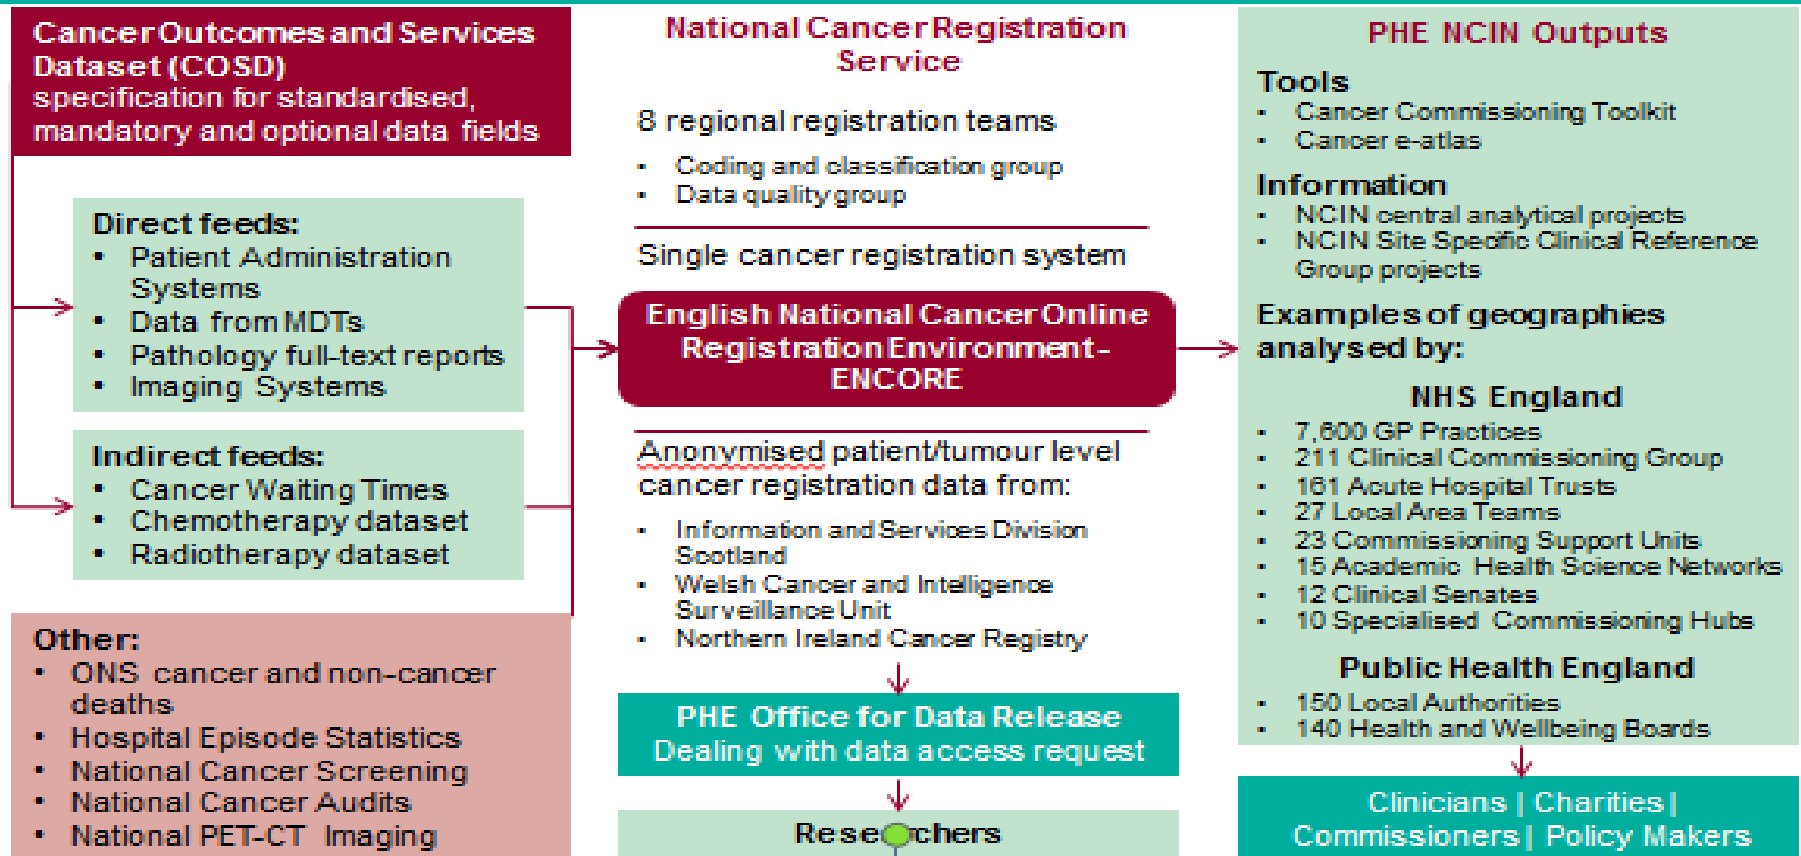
Cancer Outcomes and Services Dataset (COSD) specification for standardised, mandatory and optional data fields

Direct feeds:
- Patient Administration Systems
- Data from MDTs
- Pathology full-text reports
- Imaging Systems

Indirect feeds:
- Cancer Waiting Times
- Chemotherapy dataset
- Radiotherapy dataset

Other:
- ONS cancer and non-cancer deaths
- Hospital Episode Statistics
- National Cancer Screening
- National Cancer Audits
- National PET-CT Imaging

National Cancer Registration Service

8 regional registration teams
- Coding and classification group
- Data quality group

Single cancer registration system

English National Cancer Online Registration Environment - ENCORE

Anonymised patient/tumour level cancer registration data from:
- Information and Services Division Scotland
- Welsh Cancer and Intelligence Surveillance Unit
- Northern Ireland Cancer Registry

PHE Office for Data Release
Dealing with data access request

Rese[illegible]chers

PHE NCIN Outputs

Tools
- Cancer Commissioning Toolkit
- Cancer e-atlas

Information
- NCIN central analytical projects
- NCIN Site Specific Clinical Reference Group projects

Examples of geographies analysed by:

NHS England
- 7,600 GP Practices
- 211 Clinical Commissioning Group
- 161 Acute Hospital Trusts
- 27 Local Area Teams
- 23 Commissioning Support Units
- 15 Academic Health Science Networks
- 12 Clinical Senates
- 10 Specialised Commissioning Hubs

Public Health England
- 150 Local Authorities
- 140 Health and Wellbeing Boards

Clinicians | Charities | Commissioners | Policy Makers